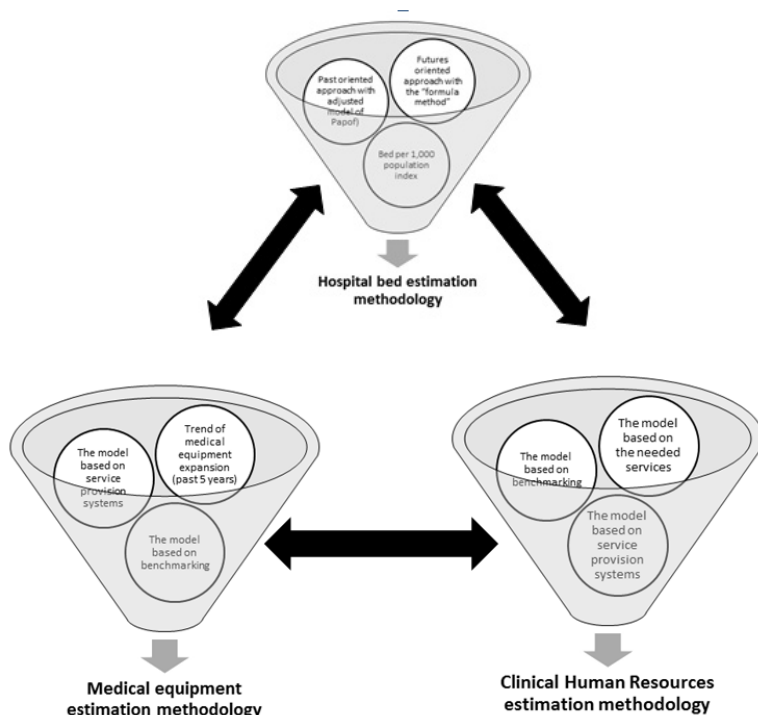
Past oriented approach with adjusted model of Papof)

Futures oriented approach with the "formula method"

Bed per 1,000 population index

Hospital bed estimation methodology

The model based on service provision systems

Trend of medical equipment expansion (past 5 years)

The model based on benchmarking

Medical equipment estimation methodology

The model based on benchmarking

The model based on the needed services

The model based on service provision systems

Clinical Human Resources estimation methodology